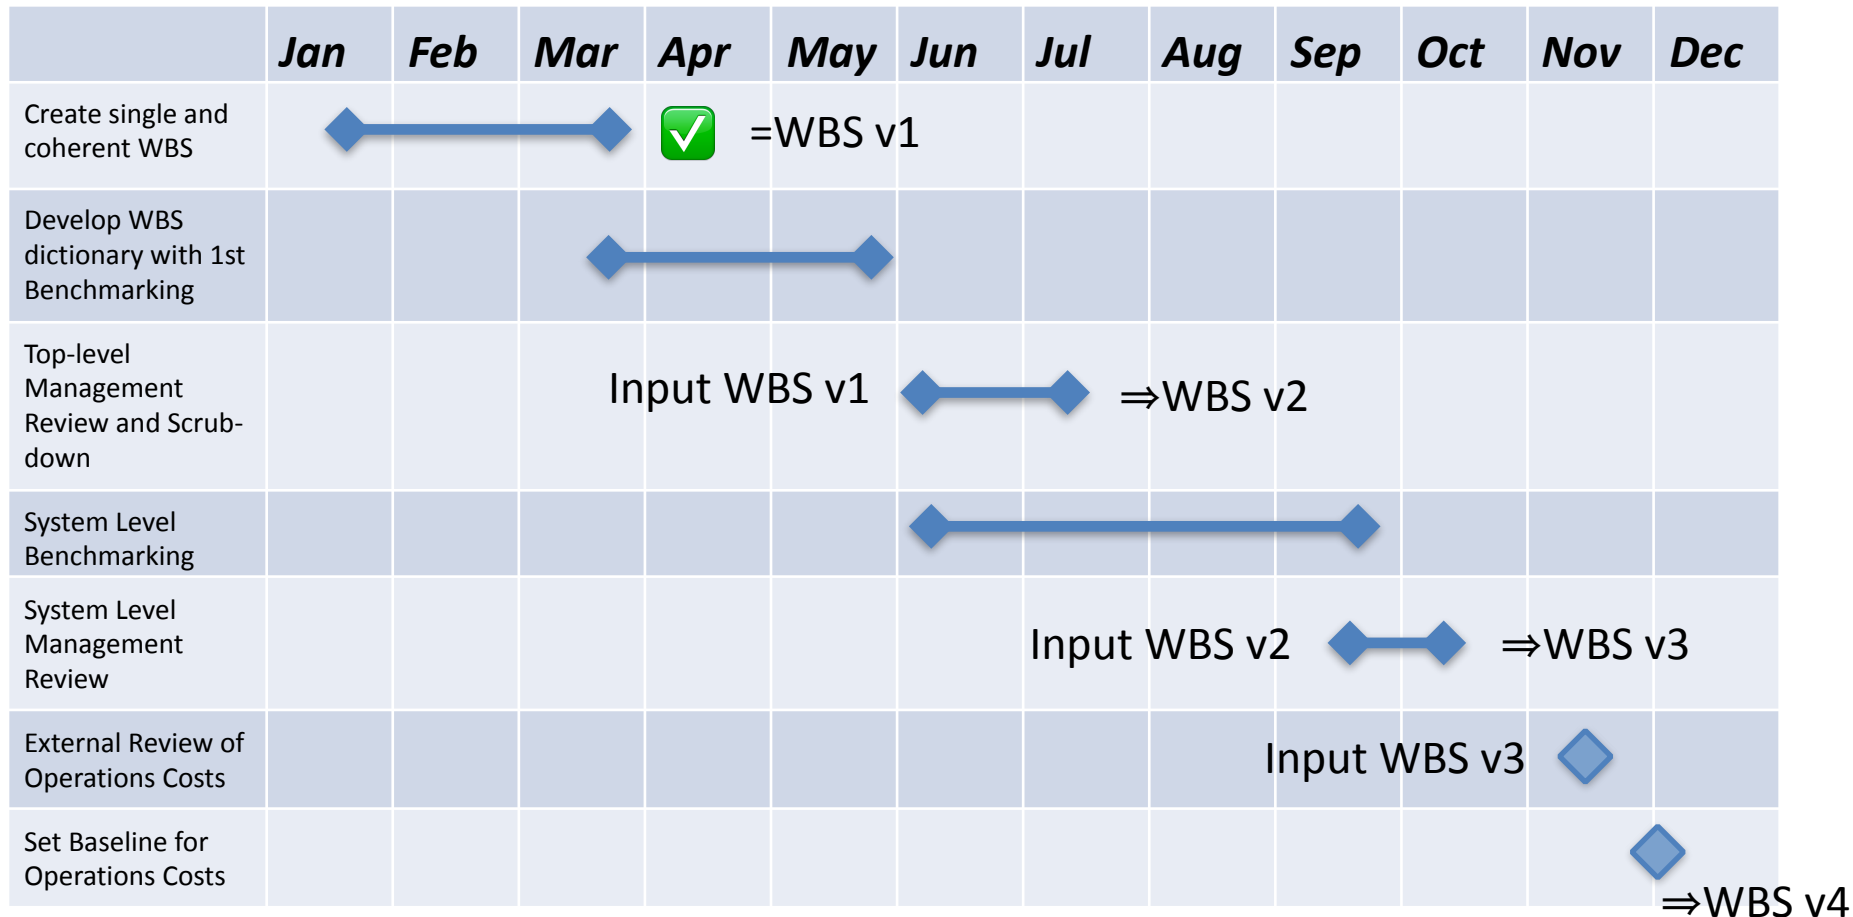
|  | Jan | Feb | Mar | Apr | May | Jun | Jul | Aug | Sep | Oct | Nov | Dec |
|---|---|---|---|---|---|---|---|---|---|---|---|---|
| Create single and coherent WBS |  |  |  | =WBS v1 |  |  |  |  |  |  |  |  |
| Develop WBS dictionary with 1st Benchmarking |  |  |  |  |  |  |  |  |  |  |  |  |
| Top-level Management Review and Scrub-down |  |  | Input WBS v1 |  |  |  |  | ⇒WBS v2 |  |  |  |  |
| System Level Benchmarking |  |  |  |  |  |  |  |  |  |  |  |  |
| System Level Management Review |  |  |  |  |  |  | Input WBS v2 |  |  |  | ⇒WBS v3 |  |
| External Review of Operations Costs |  |  |  |  |  |  |  |  | Input WBS v3 |  |  |  |
| Set Baseline for Operations Costs |  |  |  |  |  |  |  |  |  |  |  | ⇒WBS v4 |